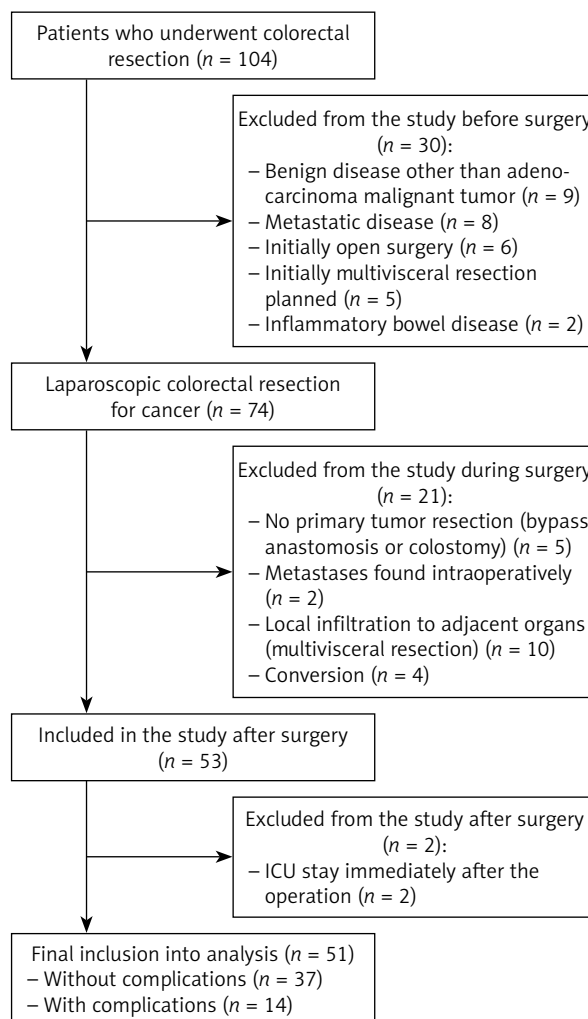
Patients who underwent colorectal resection ($n$ = 104)

Excluded from the study before surgery ($n$ = 30):
– Benign disease other than adenocarcinoma malignant tumor ($n$ = 9)
– Metastatic disease ($n$ = 8)
– Initially open surgery ($n$ = 6)
– Initially multivisceral resection planned ($n$ = 5)
– Inflammatory bowel disease ($n$ = 2)

Laparoscopic colorectal resection for cancer ($n$ = 74)

Excluded from the study during surgery ($n$ = 21):
– No primary tumor resection (bypass anastomosis or colostomy) ($n$ = 5)
– Metastases found intraoperatively ($n$ = 2)
– Local infiltration to adjacent organs (multivisceral resection) ($n$ = 10)
– Conversion ($n$ = 4)

Included in the study after surgery ($n$ = 53)

Excluded from the study after surgery ($n$ = 2):
– ICU stay immediately after the operation ($n$ = 2)

Final inclusion into analysis ($n$ = 51)
– Without complications ($n$ = 37)
– With complications ($n$ = 14)